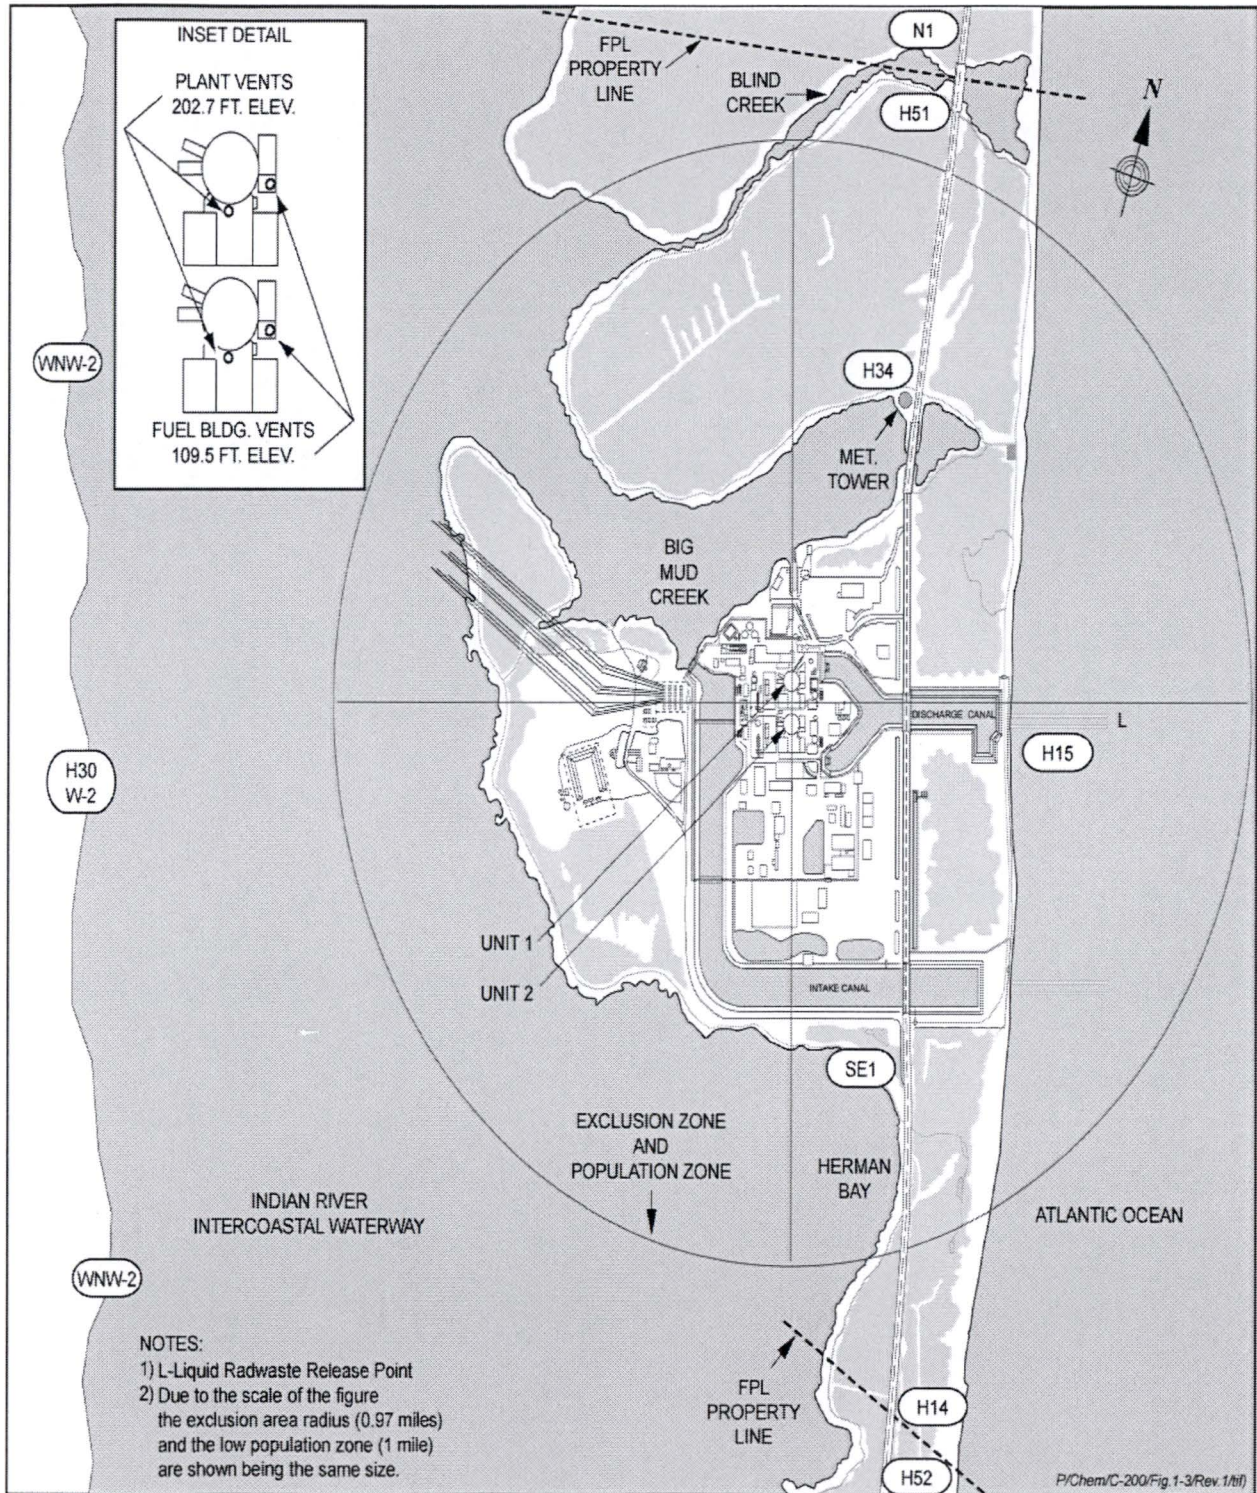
INSET DETAIL

PLANT VENTS
202.7 FT. ELEV.

FUEL BLDG. VENTS
109.5 FT. ELEV.

FPL
PROPERTY
LINE

BLIND
CREEK

N1

H51

N

WNW-2

H34

MET.
TOWER

BIG
MUD
CREEK

DISCHARGE CANAL

L

H15

H30
W-2

UNIT 1

UNIT 2

INTAKE CANAL

SE1

EXCLUSION ZONE
AND
POPULATION ZONE

HERMAN
BAY

INDIAN RIVER
INTERCOASTAL WATERWAY

ATLANTIC OCEAN

WNW-2

NOTES:
1) L-Liquid Radwaste Release Point
2) Due to the scale of the figure the exclusion area radius (0.97 miles) and the low population zone (1 mile) are shown being the same size.

FPL
PROPERTY
LINE

H14

H52

P/Chem/C-200/Fig.1-3/Rev.1/tif)